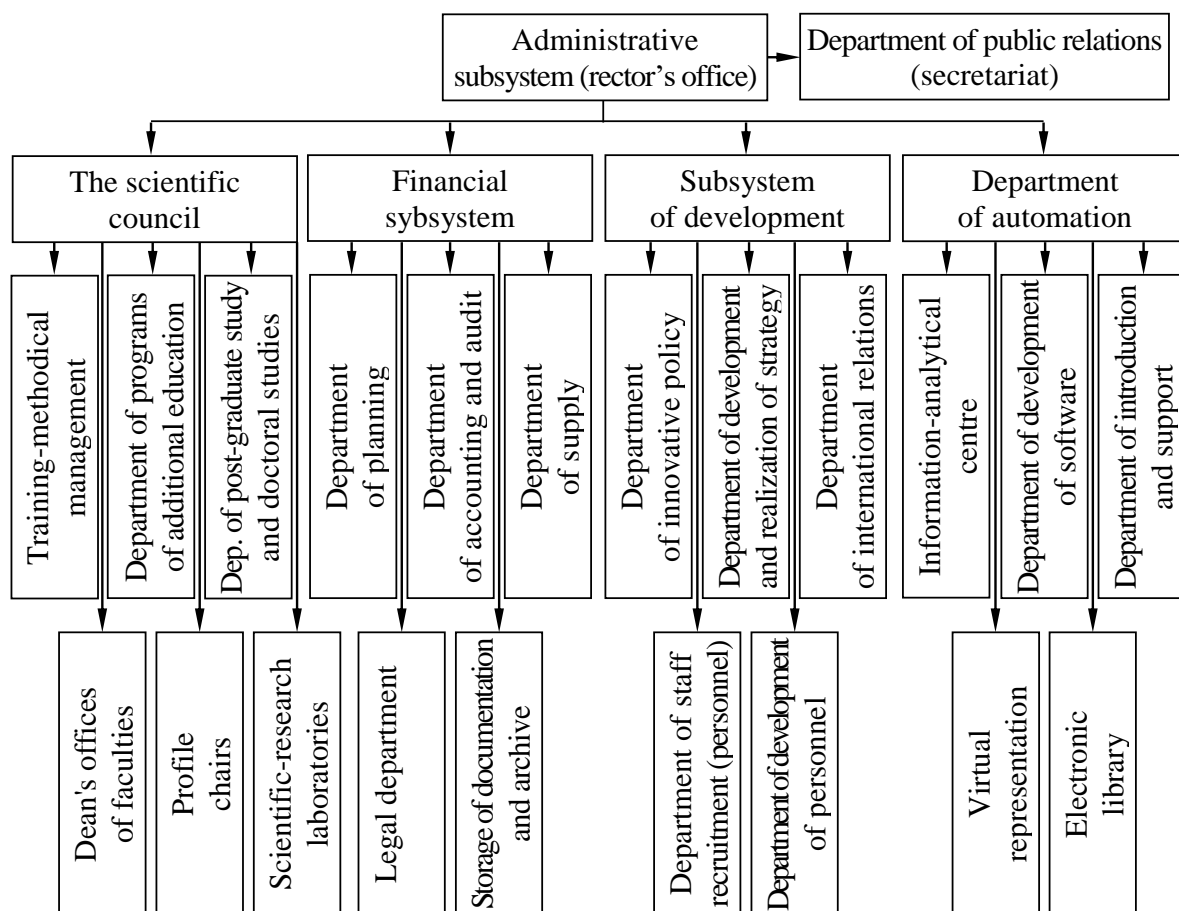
Administrative subsystem (rector's office)

Department of public relations (secretariat)

The scientific council

Financial sybsystem

Subsystem of development

Department of automation

Training-methodical management

Department of programs of additional education

Dep. of post-graduate study and doctoral studies

Department of planning

Department of accounting and audit

Department of supply

Department of innovative policy

Department of development and realization of strategy

Department of international relations

Information-analytical centre

Department of development of software

Department of introduction and support

Dean's offices of faculties

Profile chairs

Scientific-research laboratories

Legal department

Storage of documentation and archive

Department of staff recruitment (personnel)

Department of development of personnel

Virtual representation

Electronic library